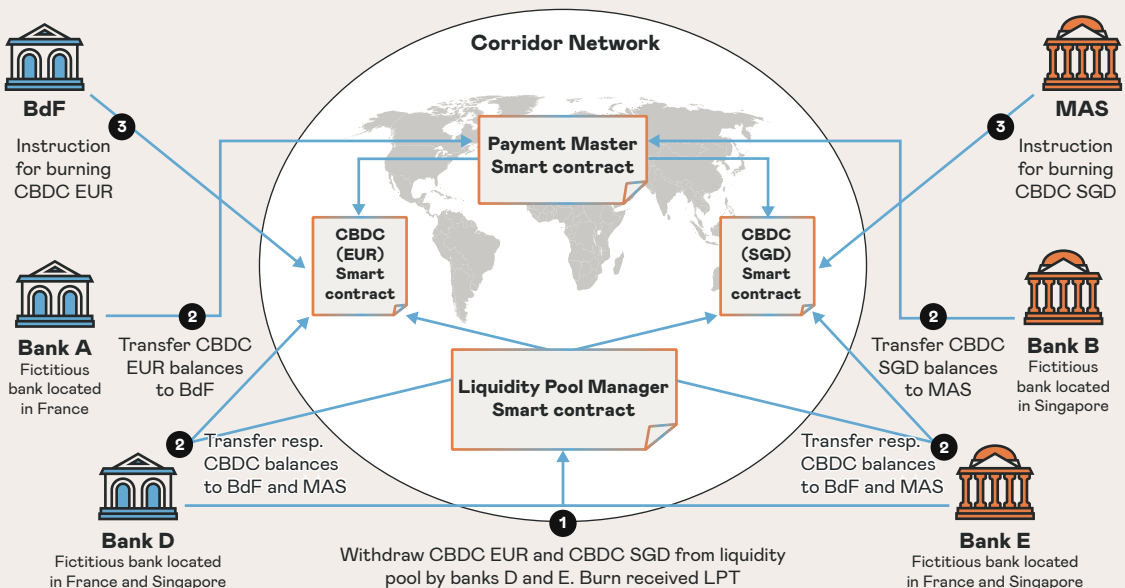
Corridor Network

BdF

3

Instruction for burning CBDC EUR

MAS

3

Instruction for burning CBDC SGD

Payment Master Smart contract

CBDC (EUR) Smart contract

CBDC (SGD) Smart contract

Bank A
Fictitious bank located in France

2

Transfer CBDC EUR balances to BdF

Bank B
Fictitious bank located in Singapore

2

Transfer CBDC SGD balances to MAS

Liquidity Pool Manager Smart contract

2

Transfer resp. CBDC balances to BdF and MAS

2

Transfer resp. CBDC balances to BdF and MAS

Bank D
Fictitious bank located in France and Singapore

Bank E
Fictitious bank located in France and Singapore

1

Withdraw CBDC EUR and CBDC SGD from liquidity pool by banks D and E. Burn received LPT